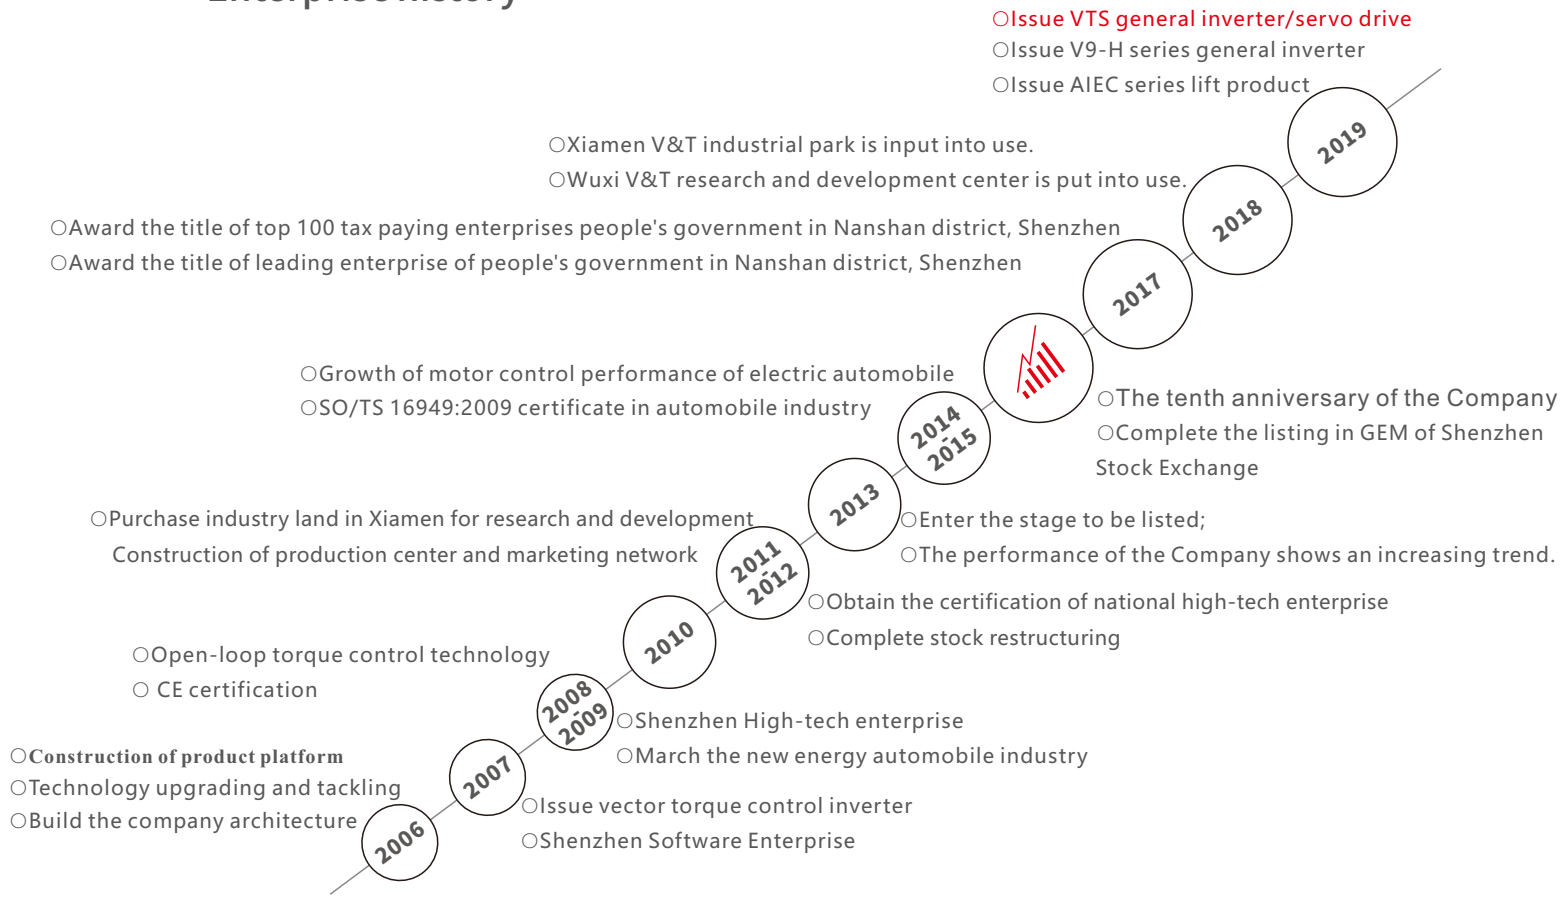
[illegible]

○Issue VTS general inverter/servo drive
○Issue V9-H series general inverter
○Issue AIEC series lift product

2019

○Xiamen V&T industrial park is input into use.
○Wuxi V&T research and development center is put into use.

2018

○Award the title of top 100 tax paying enterprises people's government in Nanshan district, Shenzhen
○Award the title of leading enterprise of people's government in Nanshan district, Shenzhen

2017

○Growth of motor control performance of electric automobile
○SO/TS 16949:2009 certificate in automobile industry

○The tenth anniversary of the Company
○Complete the listing in GEM of Shenzhen Stock Exchange

2014
2015

2013

○Purchase industry land in Xiamen for research and development
Construction of production center and marketing network

○Enter the stage to be listed;
○The performance of the Company shows an increasing trend.

2011
2012

○Obtain the certification of national high-tech enterprise
○Complete stock restructuring

2010

○Open-loop torque control technology
○ CE certification

2008
2009

○Shenzhen High-tech enterprise
○March the new energy automobile industry

○Construction of product platform
○Technology upgrading and tackling
○Build the company architecture

2007

○Issue vector torque control inverter
○Shenzhen Software Enterprise

2006